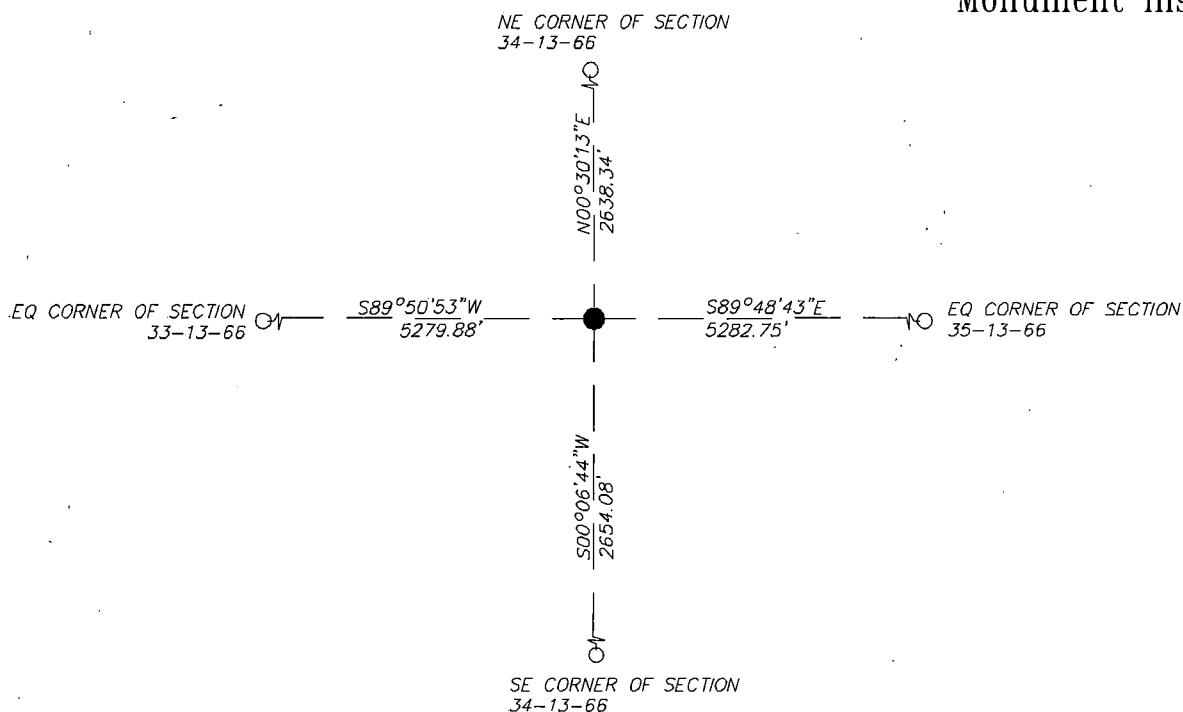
Monument Ins

NE CORNER OF SECTION
34–13–66

N00°30'13"E
2638.34'

EQ CORNER OF SECTION
33–13–66

S89°50'53"W
5279.88'

S89°48'43"E
5282.75'

EQ CORNER OF SECTION
35–13–66

S00°06'44"W
2654.08'

SE CORNER OF SECTION
34–13–66